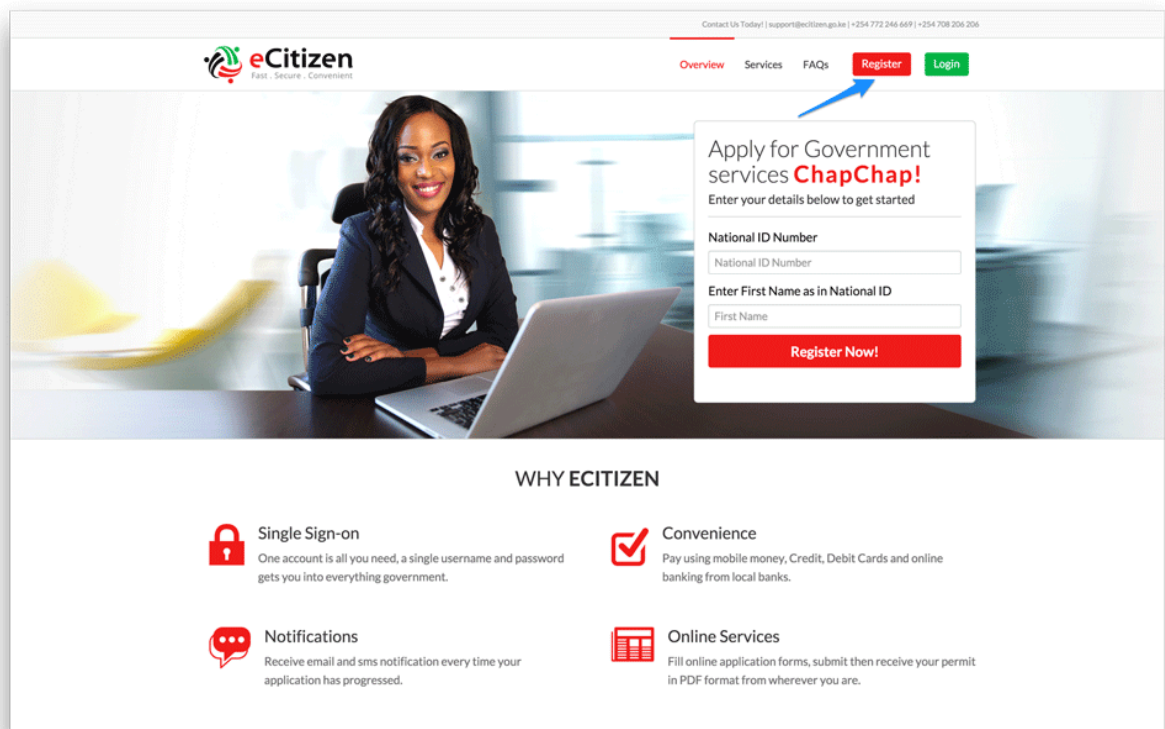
Contact Us Today! | support@ecitizen.go.ke | +254 772 246 669 | +254 708 206 206

eCitizen
Fast . Secure . Convenient

Overview Services FAQs Register Login

Apply for Government services ChapChap!
Enter your details below to get started

National ID Number
National ID Number

Enter First Name as in National ID
First Name

Register Now!

WHY ECITIZEN

Single Sign-on
One account is all you need, a single username and password gets you into everything government.

Convenience
Pay using mobile money, Credit, Debit Cards and online banking from local banks.

Notifications
Receive email and sms notification every time your application has progressed.

Online Services
Fill online application forms, submit then receive your permit in PDF format from wherever you are.